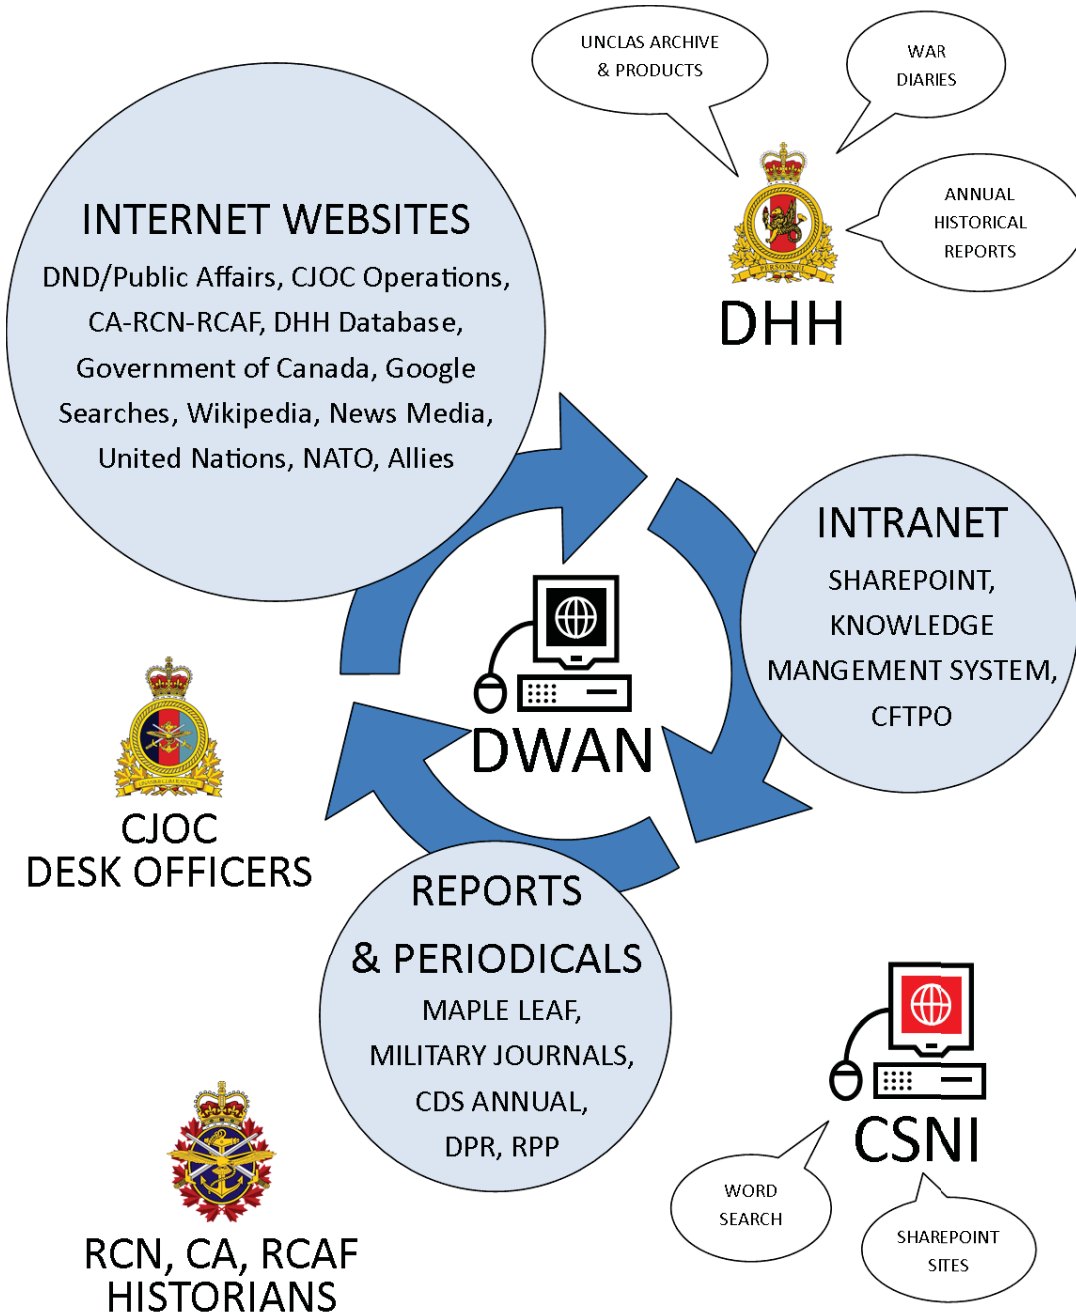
UNCLAS ARCHIVE & PRODUCTS

WAR DIARIES

ANNUAL HISTORICAL REPORTS

DHH

INTERNET WEBSITES

DND/Public Affairs, CJOC Operations, CA-RCN-RCAF, DHH Database, Government of Canada, Google Searches, Wikipedia, News Media, United Nations, NATO, Allies

INTRANET

SHAREPOINT, KNOWLEDGE MANGEMENT SYSTEM, CFTPO

DWAN

CJOC
DESK OFFICERS

REPORTS
& PERIODICALS

MAPLE LEAF, MILITARY JOURNALS, CDS ANNUAL, DPR, RPP

CSNI

WORD SEARCH

SHAREPOINT SITES

RCN, CA, RCAF
HISTORIANS